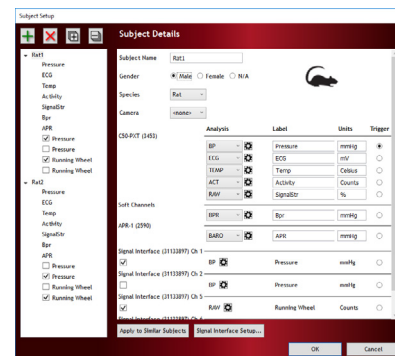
Subject Setup

Subject Details

Rat1
Pressure
ECG
Temp
Activity
SignalStr
Bpr
APR
Pressure
Running Wheel
Pressure
Running Wheel
Rat2
Pressure
ECG
Temp
Activity
SignalStr
Bpr
APR
Pressure
Pressure
Running Wheel
Running Wheel

Subject Name Rat1

Gender Male Female N/A

Species Rat

Camera <none>

| | Analysis | Label | Units | Trigger |
|---|---|---|---|---|
| C50-PXT (3451) | BP | Pressure | mmHg | |
| | ECG | ECG | mV | |
| | TEMP | Temp | Celsius | |
| | ACT | Activity | Counts | |
| | RAW | SignalStr | % | |
| Soft Channels | | | | |
| | BPR | Bpr | mmHg | |
| APR-1 (2590) | | | | |
| | BARO | APR | mmHg | |
| Signal Interface (31133897) Ch 1 | | | | |
| | BP | Pressure | mmHg | |
| Signal Interface (31133897) Ch 2 | | | | |
| | BP | Pressure | mmHg | |
| Signal Interface (31133897) Ch 5 | | | | |
| | RAW | Running Wheel | Counts | |
| Signal Interface (31133897) Ch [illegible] | | | | |

Apply to Similar Subjects Signal Interface Setup...

OK Cancel